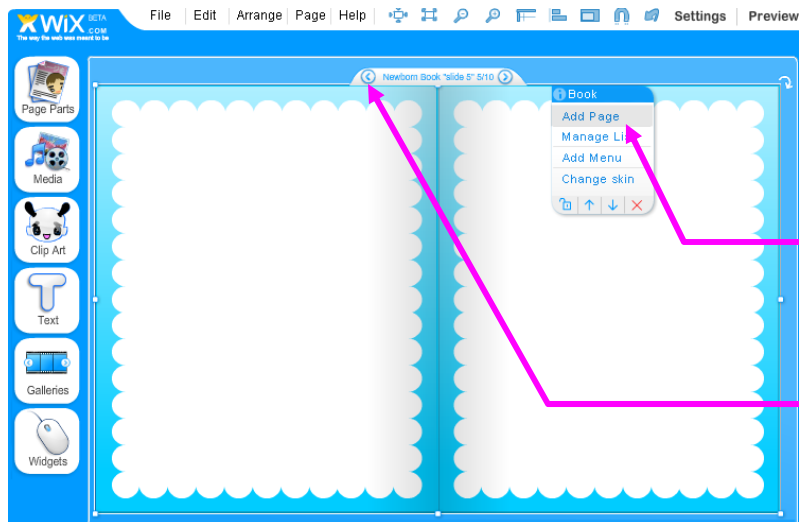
WiX BETA .COM
The way the web was meant to be

File | Edit | Arrange | Page | Help

Settings | Preview

Page Parts

Media

Clip Art

Text

Galleries

Widgets

Newborn Book "slide 5" 5/10

Book
Add Page
Manage Li
Add Menu
Change skin